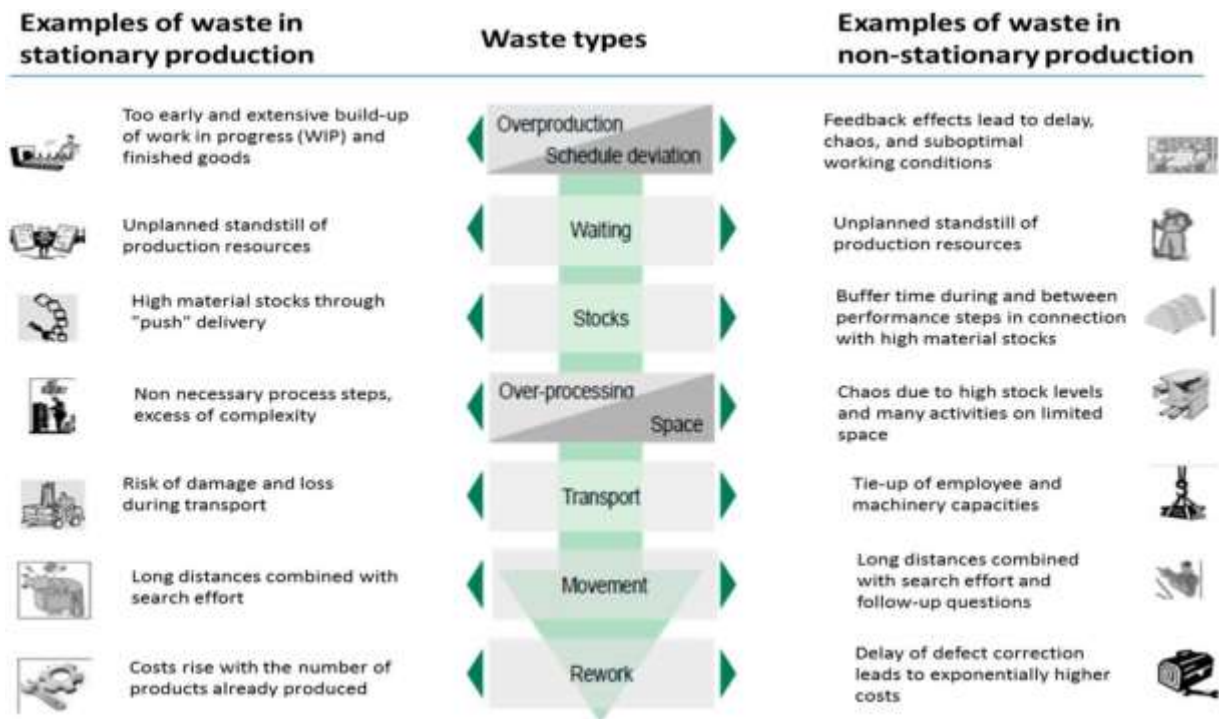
Examples of waste in stationary production

Waste types

Examples of waste in non-stationary production

Too early and extensive build-up of work in progress (WIP) and finished goods

Overproduction

Schedule deviation

Feedback effects lead to delay, chaos, and suboptimal working conditions

Unplanned standstill of production resources

Waiting

Unplanned standstill of production resources

High material stocks through "push" delivery

Stocks

Buffer time during and between performance steps in connection with high material stocks

Non necessary process steps, excess of complexity

Over-processing

Space

Chaos due to high stock levels and many activities on limited space

Risk of damage and loss during transport

Transport

Tie-up of employee and machinery capacities

Long distances combined with search effort

Movement

Long distances combined with search effort and follow-up questions

Costs rise with the number of products already produced

Rework

Delay of defect correction leads to exponentially higher costs